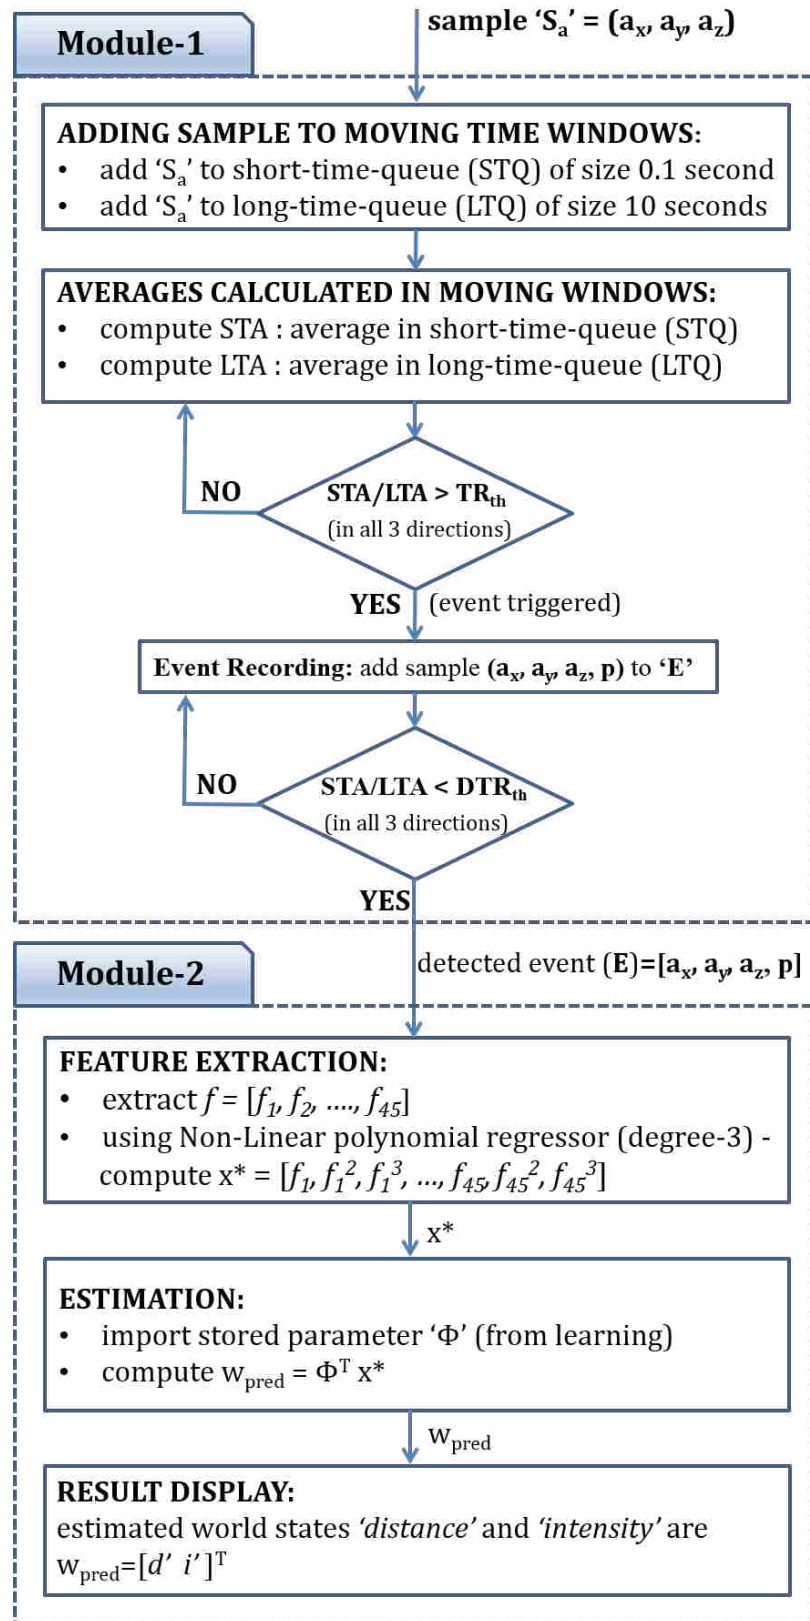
Module-1

sample ‘$S_a$’ = ($a_x$, $a_y$, $a_z$)

ADDING SAMPLE TO MOVING TIME WINDOWS:
• add ‘$S_a$’ to short-time-queue (STQ) of size 0.1 second
• add ‘$S_a$’ to long-time-queue (LTQ) of size 10 seconds

AVERAGES CALCULATED IN MOVING WINDOWS:
• compute STA : average in short-time-queue (STQ)
• compute LTA : average in long-time-queue (LTQ)

NO

STA/LTA > $TR_{th}$
(in all 3 directions)

YES (event triggered)

Event Recording: add sample ($a_x$, $a_y$, $a_z$, p) to ‘E’

NO

STA/LTA < $DTR_{th}$
(in all 3 directions)

YES

Module-2

detected event (E)=[$a_x$, $a_y$, $a_z$, p]

FEATURE EXTRACTION:
• extract $f = [f_1, f_2, ...., f_{45}]$
• using Non-Linear polynomial regressor (degree-3) - compute x* = $[f_1, f_1^2, f_1^3, ..., f_{45}, f_{45}^2, f_{45}^3]$

x*

ESTIMATION:
• import stored parameter ‘Φ’ (from learning)
• compute $w_{pred} = \Phi^T x^*$

$w_{pred}$

RESULT DISPLAY:
estimated world states ‘distance’ and ‘intensity’ are $w_{pred}$=$[d' \ i']^T$